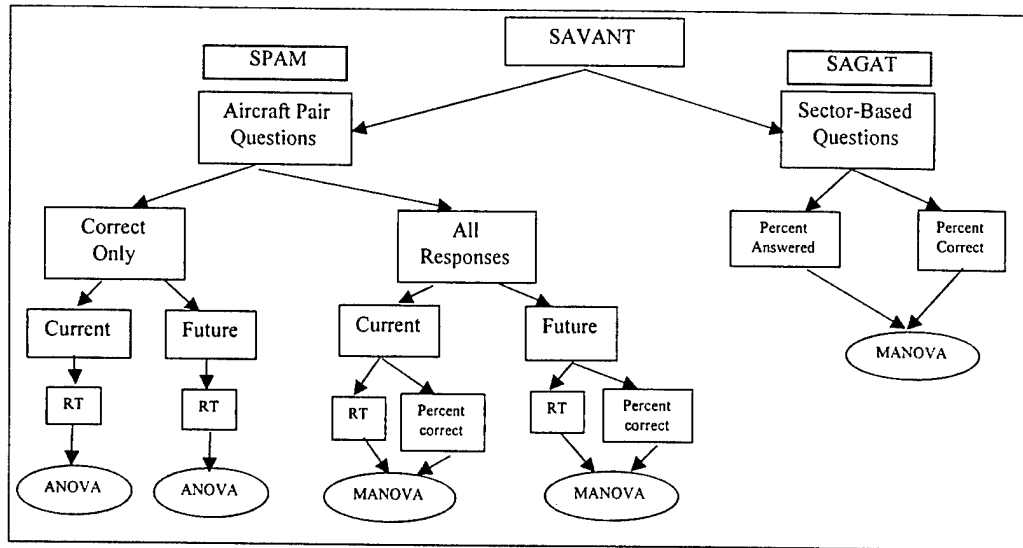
SPAM

SAVANT

SAGAT

Aircraft Pair Questions

Sector-Based Questions

Correct Only

All Responses

Percent Answered

Percent Correct

Current

Future

Current

Future

MANOVA

RT

RT

RT

Percent correct

RT

Percent correct

ANOVA

ANOVA

MANOVA

MANOVA